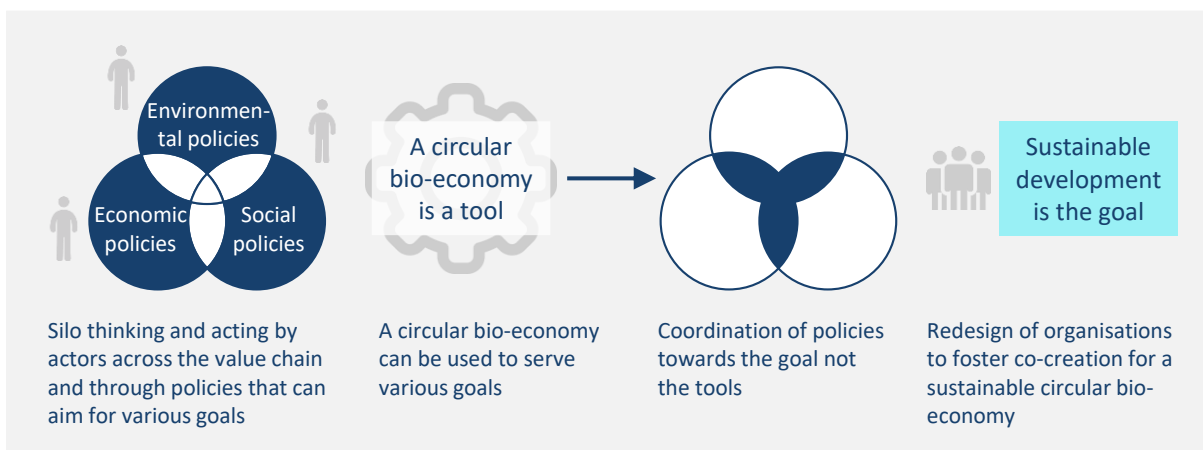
Environmental policies

Economic policies

Social policies

A circular bio-economy is a tool

Sustainable development is the goal

Silo thinking and acting by actors across the value chain and through policies that can aim for various goals

A circular bio-economy can be used to serve various goals

Coordination of policies towards the goal not the tools

Redesign of organisations to foster co-creation for a sustainable circular bio-economy